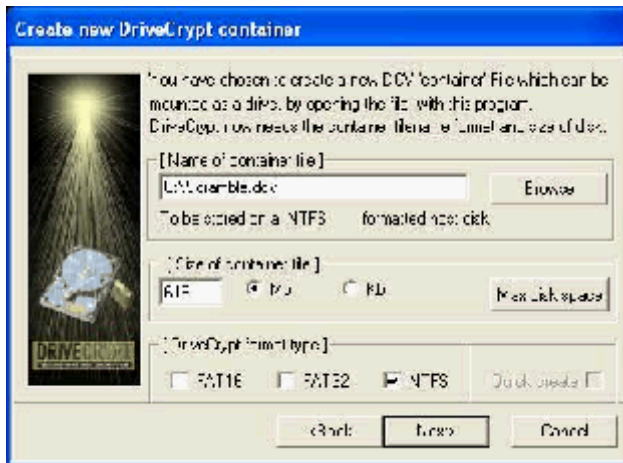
Create new DriveCrypt container

You have chosen to create a new DCV 'container' File which can be mounted as a drive, by opening the file with this program. DriveCrypt now needs the container filename, format and size of disk.

[ Name of container file ]

C:\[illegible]amble.dcv

Browse

To be stored on a NTFS formatted hard disk

[ Size of container file ]

615

MB

KB

Max disk space

[ DriveCrypt format type ]

FAT16

FAT32

NTFS

Quick create

DRIVECRYPT

< Back

Next >

Cancel